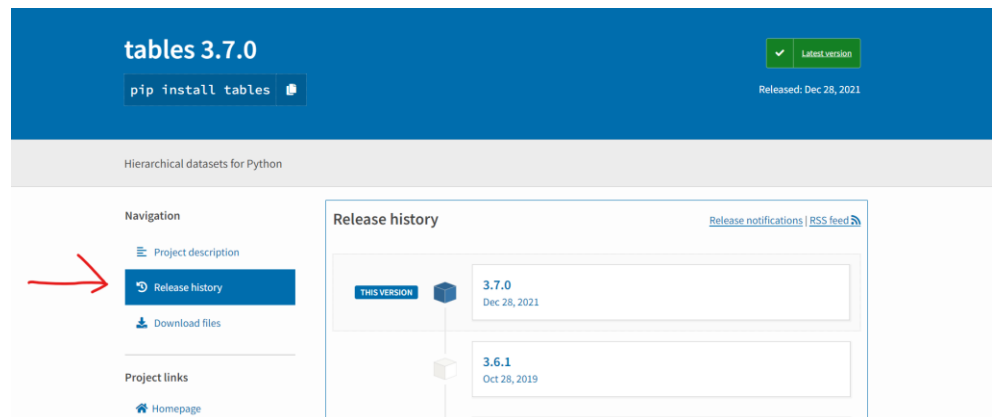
tables 3.7.0

pip install tables

Latest version

Released: Dec 28, 2021

Hierarchical datasets for Python

Navigation

Project description

Release history

Download files

Project links

Homepage

Release history

Release notifications | RSS feed

THIS VERSION

3.7.0
Dec 28, 2021

3.6.1
Oct 28, 2019